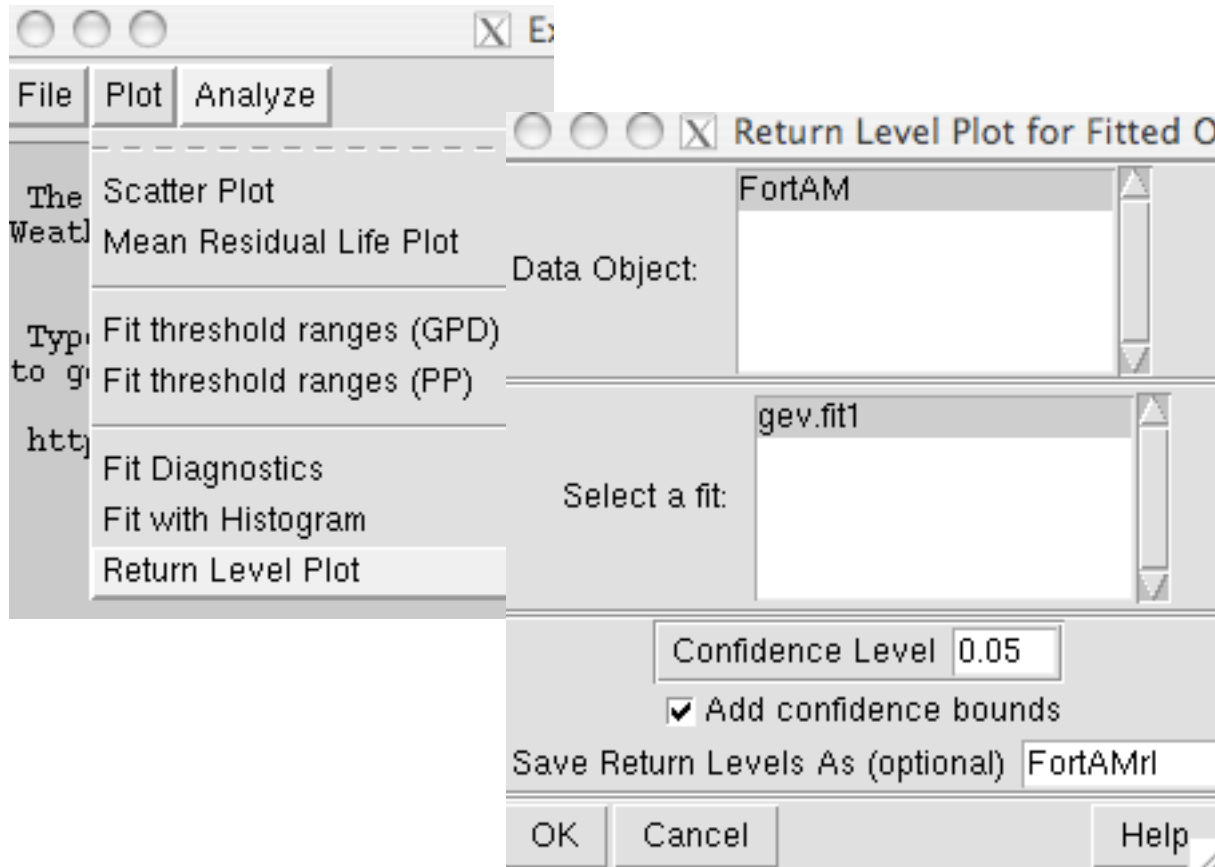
Ex

File Plot Analyze

The Weatl

Typ to g

http

Scatter Plot
Mean Residual Life Plot

Fit threshold ranges (GPD)
Fit threshold ranges (PP)

Fit Diagnostics
Fit with Histogram
Return Level Plot

Return Level Plot for Fitted O

Data Object: FortAM

Select a fit: gev.fit1

Confidence Level 0.05

Add confidence bounds

Save Return Levels As (optional) FortAMrl

OK Cancel Help